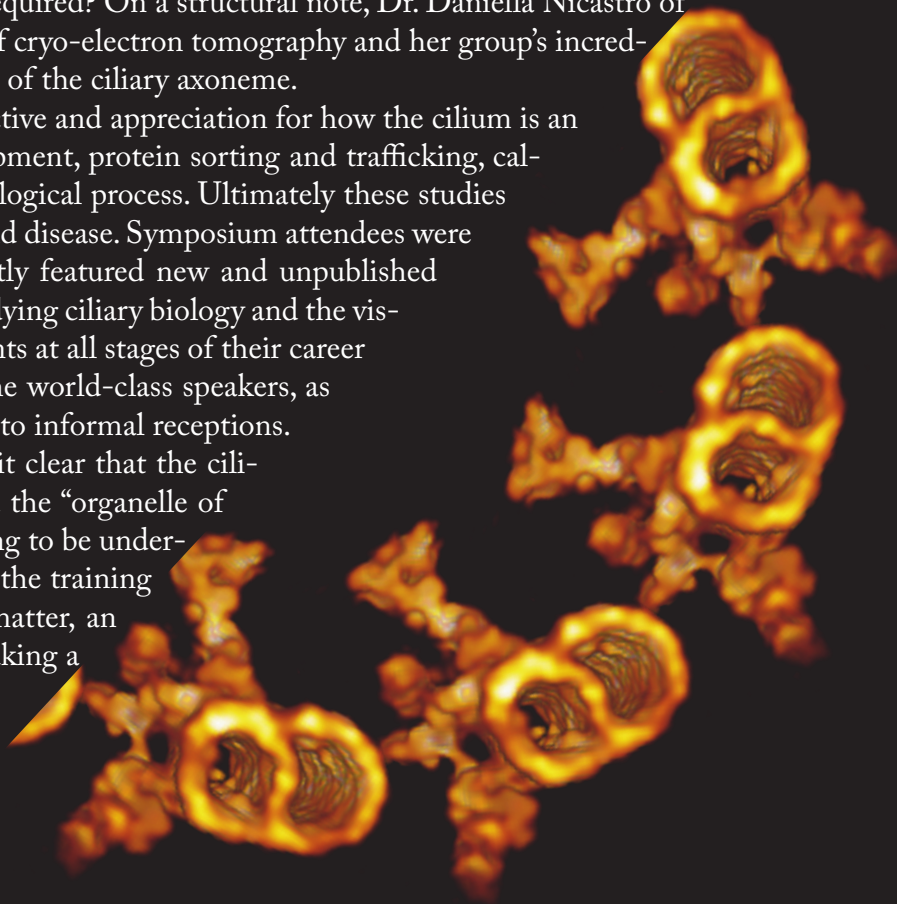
equired? On a structural note, Dr. Daniela Nicastro of f cryo-electron tomography and her group's incred- of the ciliary axoneme.

tive and appreciation for how the cilium is an oment, protein sorting and trafficking, cal- logical process. Ultimately these studies d disease. Symposium attendees were tly featured new and unpublished ying ciliary biology and the vis- nts at all stages of their career he world-class speakers, as to informal receptions. it clear that the cili- the "organelle of ng to be under- the training natter, an king a